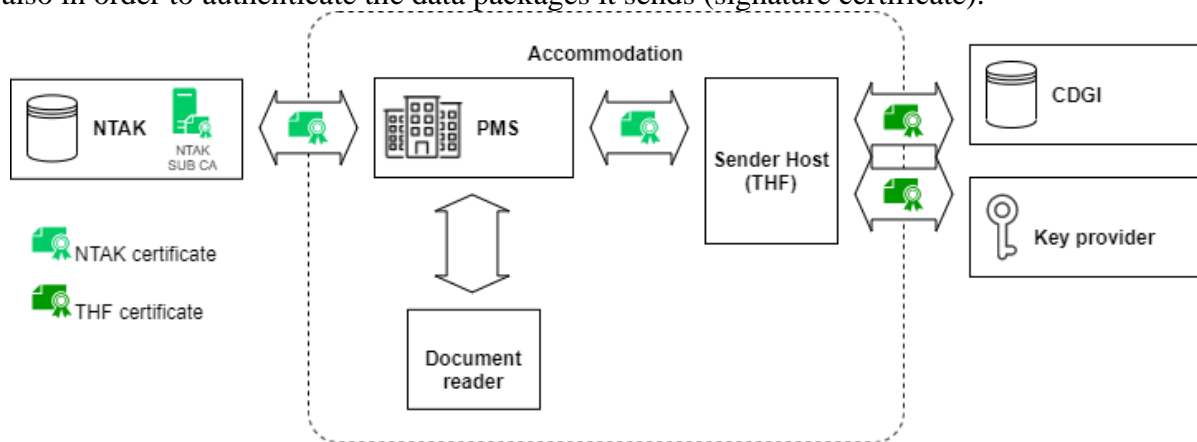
also in order to authenticate the data packages it sends (signature certificate).

Accommodation

NTAK

NTAK SUB CA

PMS

Sender Host (THF)

CDGI

Key provider

NTAK certificate

THF certificate

Document reader